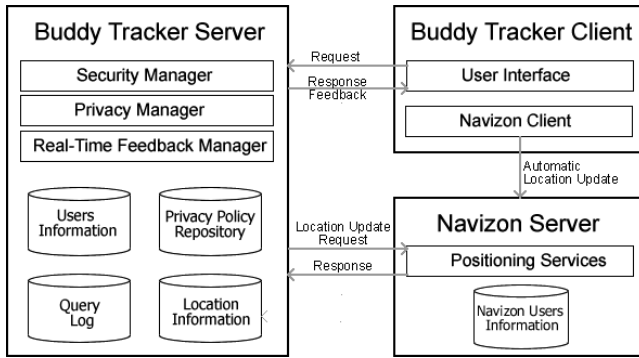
Buddy Tracker Server

Security Manager

Privacy Manager

Real-Time Feedback Manager

Users Information

Privacy Policy Repository

Query Log

Location Information

Request

Response Feedback

Buddy Tracker Client

User Interface

Navizon Client

Automatic Location Update

Location Update Request

Response

Navizon Server

Positioning Services

Navizon Users Information